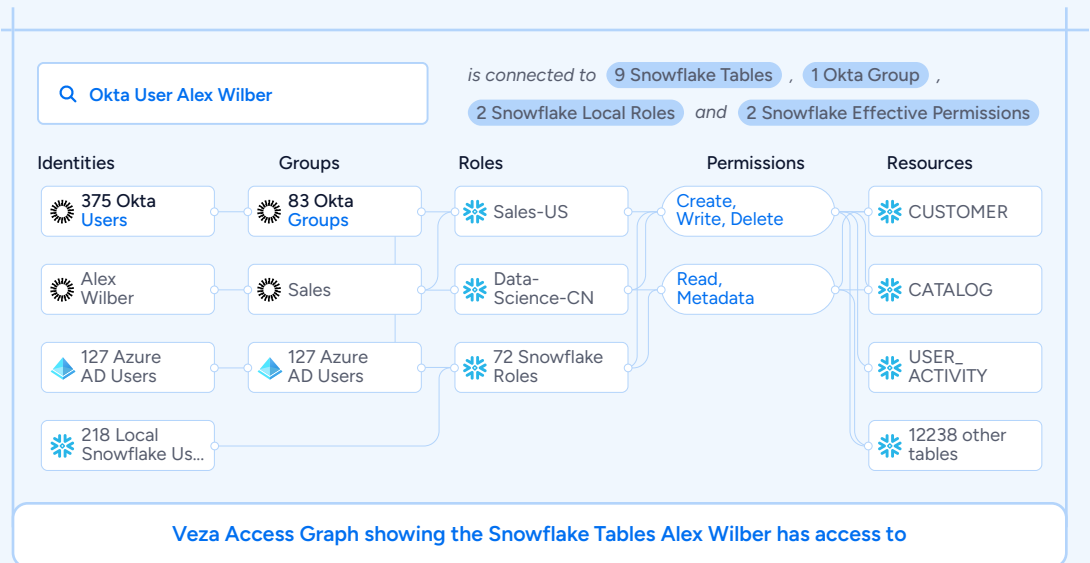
Okta User Alex Wilber

is connected to 9 Snowflake Tables , 1 Okta Group , 2 Snowflake Local Roles and 2 Snowflake Effective Permissions

Identities

375 Okta Users

Alex Wilber

127 Azure AD Users

218 Local Snowflake Us...

Groups

83 Okta Groups

Sales

127 Azure AD Users

Roles

Sales-US

Data-Science-CN

72 Snowflake Roles

Permissions

Create, Write, Delete

Read, Metadata

Resources

CUSTOMER

CATALOG

USER_ ACTIVITY

12238 other tables

Veza Access Graph showing the Snowflake Tables Alex Wilber has access to